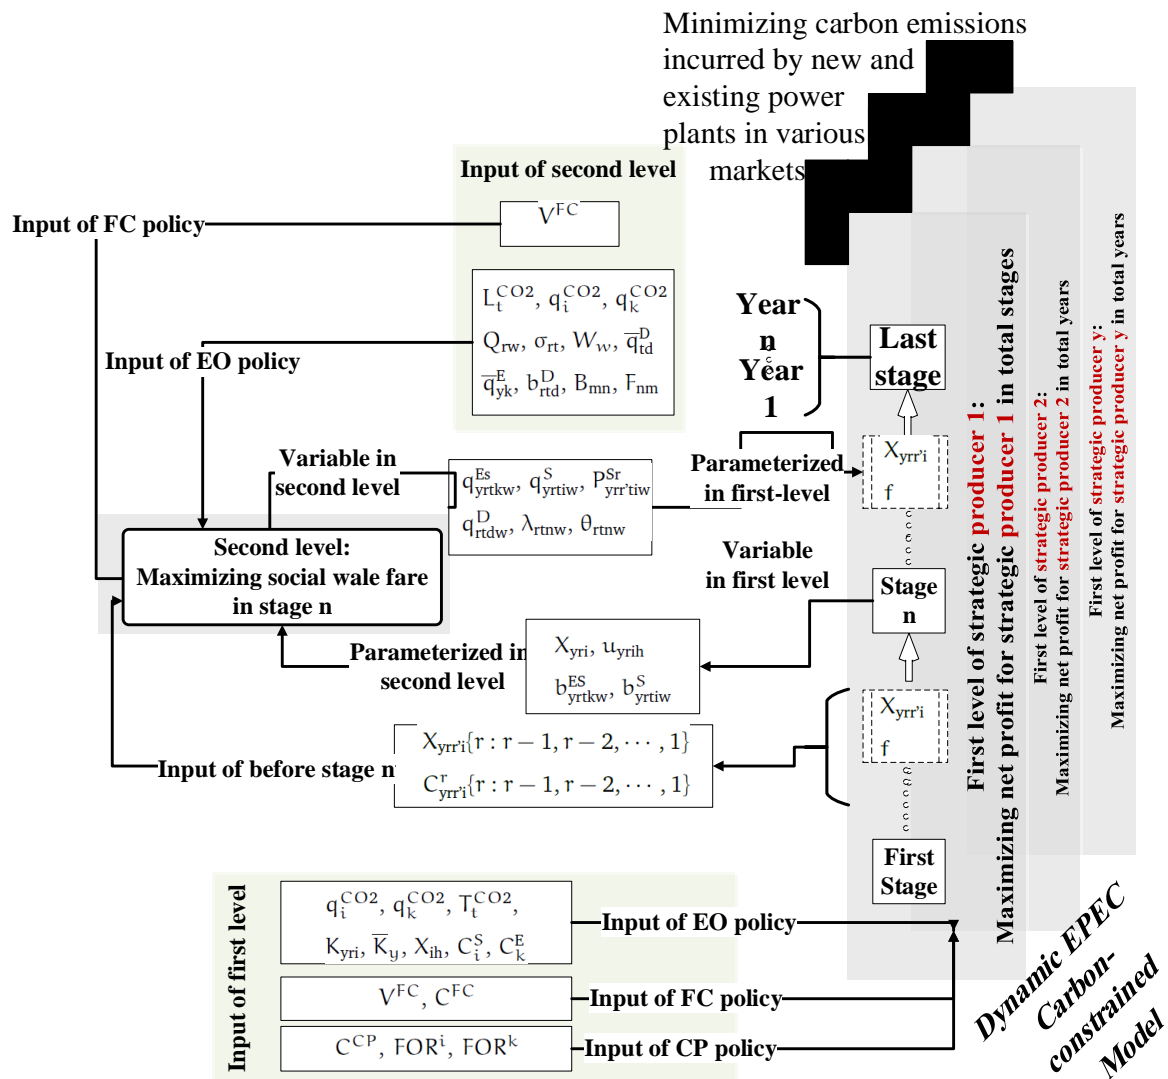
Minimizing carbon emissions incurred by new and existing power plants in various markets

Input of second level

$V^{FC}$

Input of FC policy

$L_t^{CO2}$, $q_i^{CO2}$, $q_k^{CO2}$
$Q_{rw}$, $\sigma_{rt}$, $W_w$, $\overline{q}_{td}^D$
$\overline{q}_{yk}^E$, $b_{rtd}^D$, $B_{mn}$, $F_{nm}$

Input of EO policy

Year n
Year 1

Last stage

Variable in second level

$q_{yrtkw}^{Es}$, $q_{yrtiw}^S$, $P_{yrr'tiw}^{Sr}$
$q_{rtdw}^D$, $\lambda_{rtnw}$, $\theta_{rtnw}$

Parameterized in first-level

$X_{yrr'i}$
f

Second level: Maximizing social wale fare in stage n

Variable in first level

Stage n

Parameterized in second level

$X_{yri}$, $u_{yrih}$
$b_{yrtkw}^{ES}$, $b_{yrtiw}^S$

$X_{yrr'i}$
f

Input of before stage n

$X_{yrr'i}\{r : r-1, r-2, \cdots, 1\}$
$C_{yrr'i}^r\{r : r-1, r-2, \cdots, 1\}$

First Stage

First level of strategic producer 1:
Maximizing net profit for strategic producer 1 in total stages

First level of strategic producer 2:
Maximizing net profit for strategic producer 2 in total years

First level of strategic producer y:
Maximizing net profit for strategic producer y in total years

Input of first level

$q_i^{CO2}$, $q_k^{CO2}$, $T_t^{CO2}$,
$K_{yri}$, $\overline{K}_y$, $X_{ih}$, $C_i^S$, $C_k^E$

Input of EO policy

$V^{FC}$, $C^{FC}$

Input of FC policy

$C^{CP}$, $FOR^i$, $FOR^k$

Input of CP policy

Dynamic EPEC Carbon-constrained Model